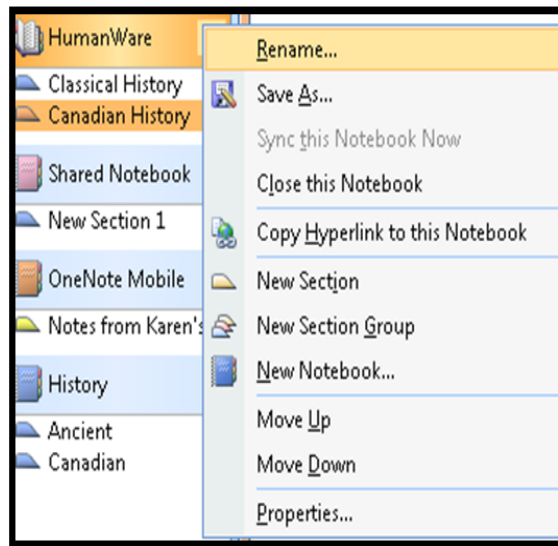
HumanWare
Classical History
Canadian History
Shared Notebook
New Section 1
OneNote Mobile
Notes from Karen's
History
Ancient
Canadian

Rename...
Save As...
Sync this Notebook Now
Close this Notebook
Copy Hyperlink to this Notebook
New Section
New Section Group
New Notebook...
Move Up
Move Down
Properties...